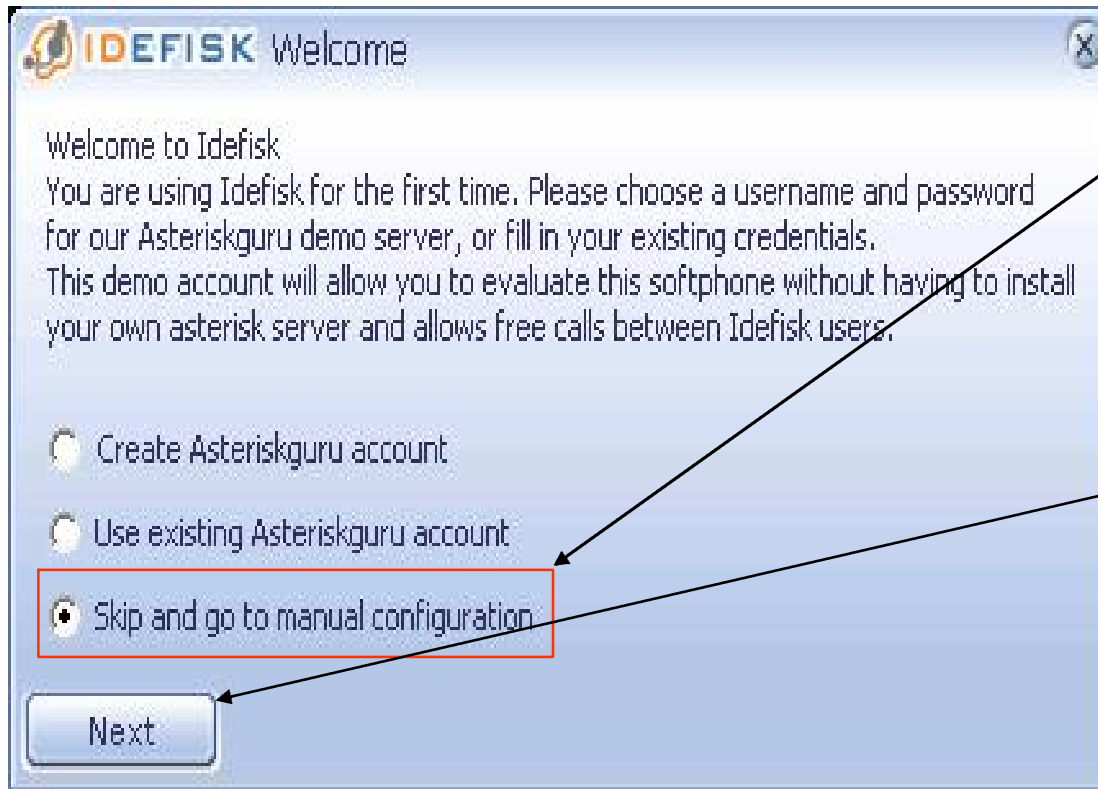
IDEFISK Welcome

Welcome to Idefisk
You are using Idefisk for the first time. Please choose a username and password for our Asteriskguru demo server, or fill in your existing credentials.
This demo account will allow you to evaluate this softphone without having to install your own asterisk server and allows free calls between Idefisk users.

Create Asteriskguru account

Use existing Asteriskguru account

Skip and go to manual configuration

Next